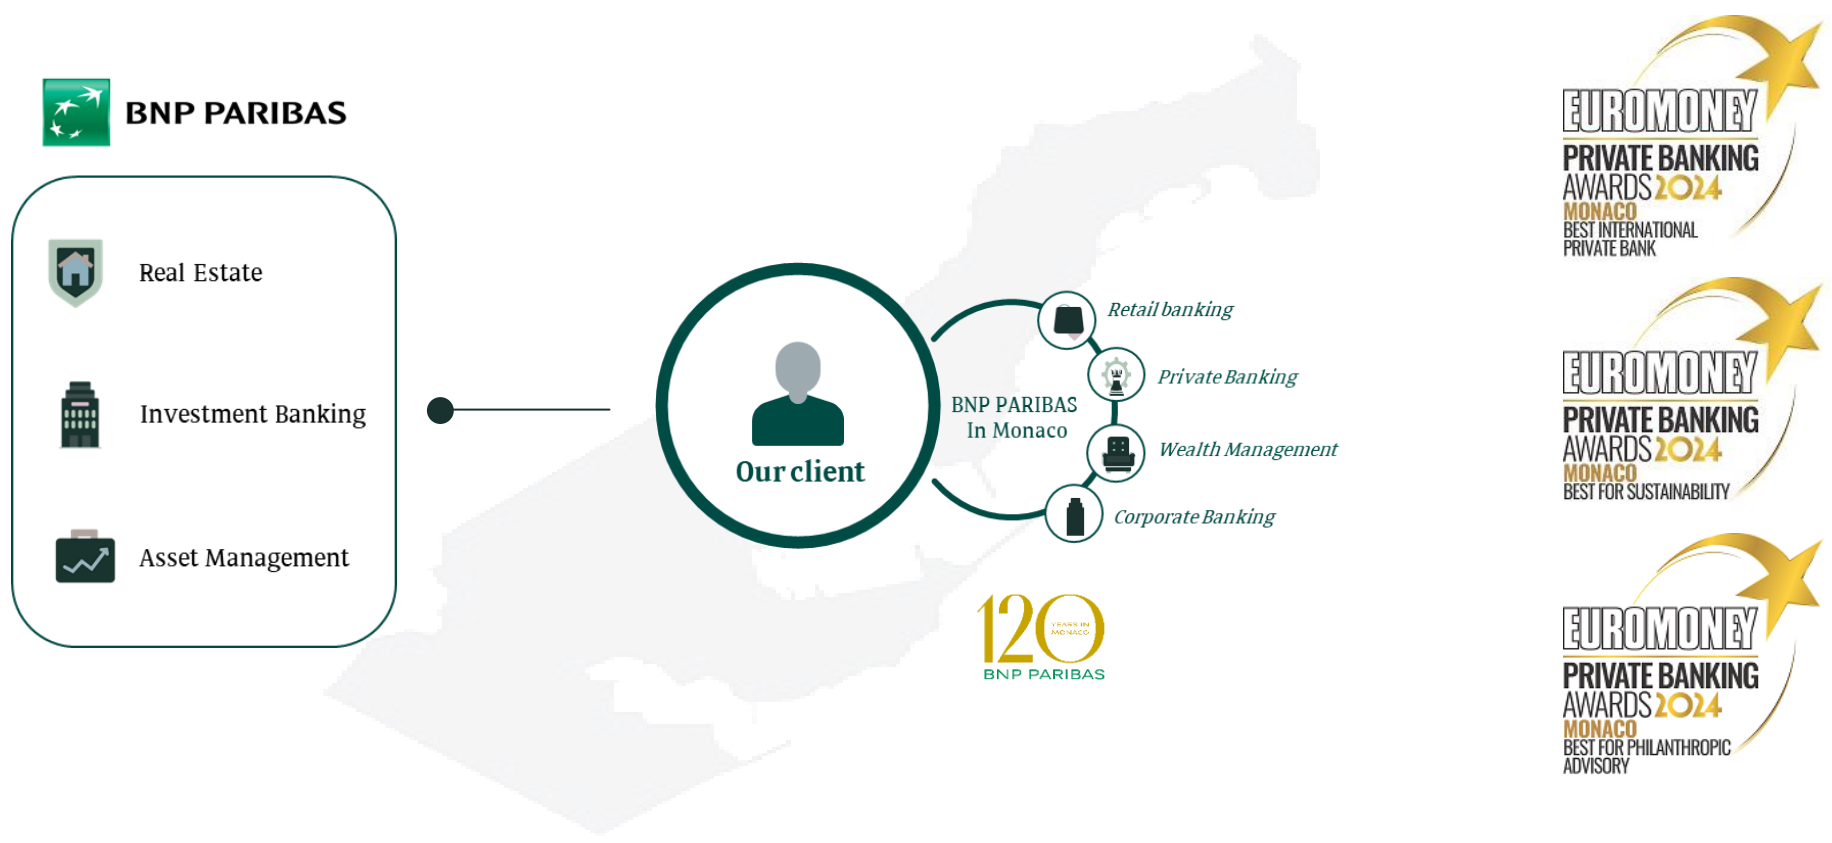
BNP PARIBAS

Real Estate

Investment Banking

Asset Management

Our client

BNP PARIBAS In Monaco

Retail banking

Private Banking

Wealth Management

Corporate Banking

120 YEARS IN MONACO
BNP PARIBAS

EUROMONEY
PRIVATE BANKING AWARDS 2024
MONACO
BEST INTERNATIONAL PRIVATE BANK

EUROMONEY
PRIVATE BANKING AWARDS 2024
MONACO
BEST FOR SUSTAINABILITY

EUROMONEY
PRIVATE BANKING AWARDS 2024
MONACO
BEST FOR PHILANTHROPIC ADVISORY